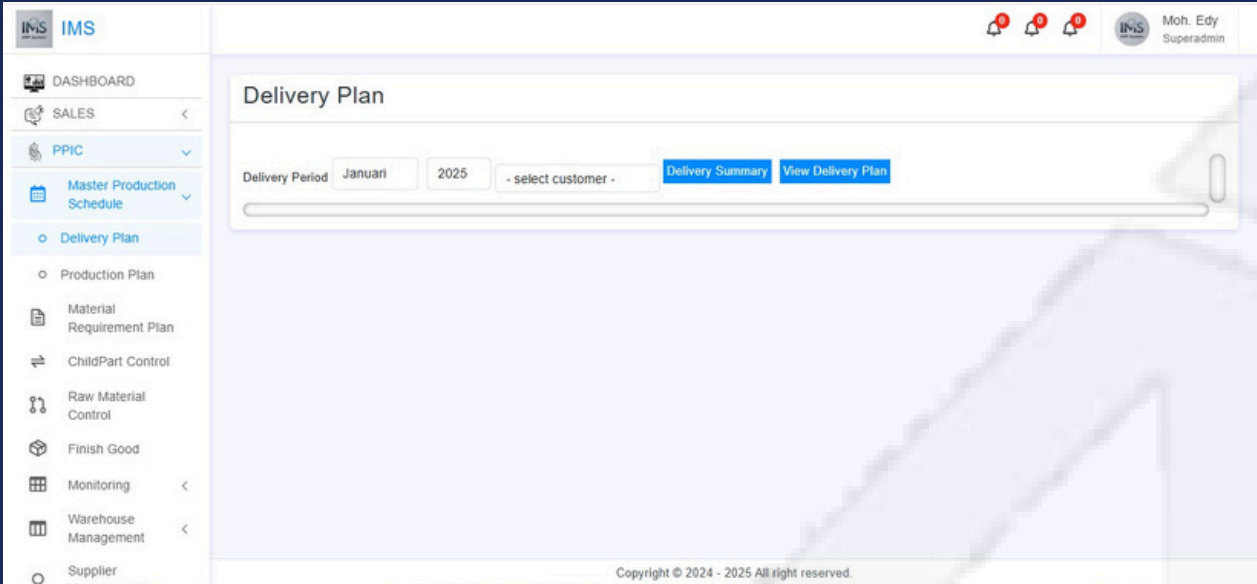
IMS IMS

0 0 0

IMS Moh. Edy
Superadmin

DASHBOARD
SALES
PPIC
Master Production Schedule
Delivery Plan
Production Plan
Material Requirement Plan
ChildPart Control
Raw Material Control
Finish Good
Monitoring
Warehouse Management
Supplier

Delivery Plan

Delivery Period Januari 2025 - select customer - Delivery Summary View Delivery Plan

Copyright © 2024 - 2025 All right reserved.